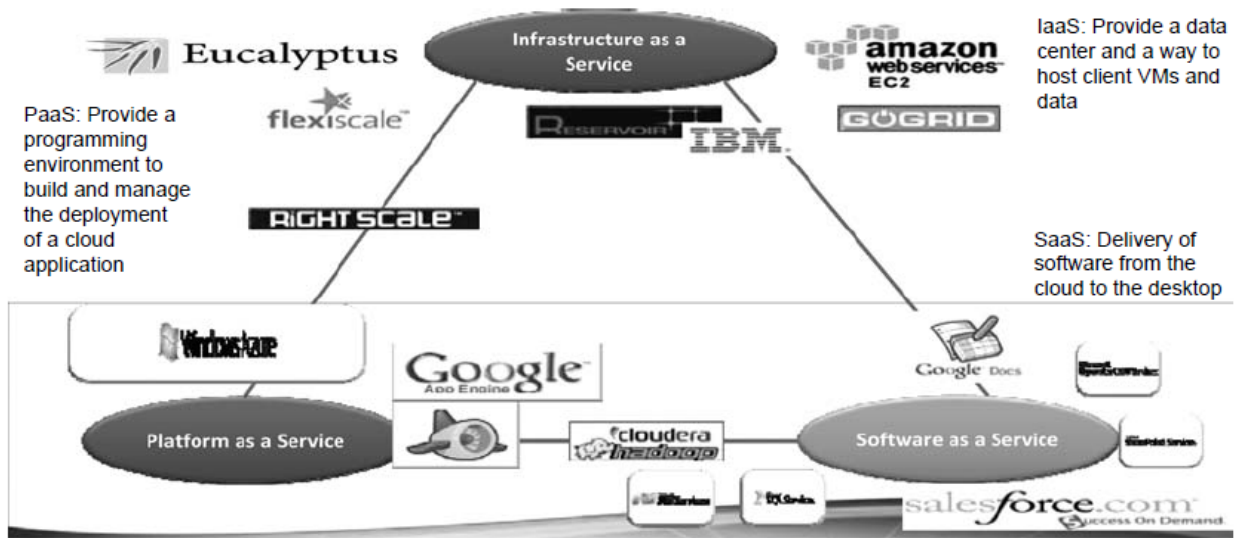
Infrastructure as a Service

Eucalyptus

amazon web services EC2

IaaS: Provide a data center and a way to host client VMs and data

PaaS: Provide a programming environment to build and manage the deployment of a cloud application

flexiscale

RESERVOIR

IBM.

GOGRID

RIGHTSCALE

SaaS: Delivery of software from the cloud to the desktop

Windows Azure

Google App Engine

Google Docs

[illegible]

Platform as a Service

cloudera hadoop

Software as a Service

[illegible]

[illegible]

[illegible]

salesforce.com Success On Demand